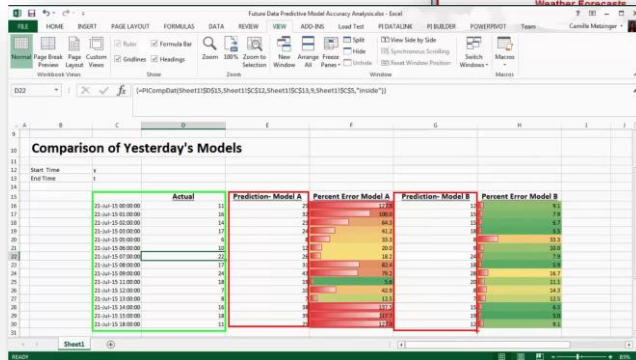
Weather Forecasts

Future Data Predictive Model Accuracy Analysis.xlsx - Excel

FILE HOME INSERT PAGE LAYOUT FORMULAS DATA REVIEW VIEW ADD-INS Load Test PI DATALINK PI BUILDER POWERPIVOT Team Camille Metzinger

Normal Page Break Preview Page Layout Custom Views Ruler Formula Bar Gridlines Headings Zoom 100% Zoom to Selection New Window Arrange All Freeze Panes Split Hide Unhide View Side by Side Synchronous Scrolling Reset Window Position Switch Windows Macros

Workbook Views Show Zoom Window Macros

D22 fx {=PICompDat(Sheet1!$D$15,Sheet1!$C$12,Sheet1!$C$13,9,Sheet1!$C$5,"inside")}

Comparison of Yesterday's Models

Start Time y
End Time t

| | Actual | Prediction- Model A | Percent Error Model A | Prediction- Model B | Percent Error Model B |
|---|---|---|---|---|---|
| 21-Jul-15 00:00:00 | 11 | 24 | 122.7 | 12 | 9.1 |
| 21-Jul-15 01:00:00 | 14 | 28 | 100.0 | 15 | 7.9 |
| 21-Jul-15 02:00:00 | 15 | 23 | 64.3 | 16 | 6.7 |
| 21-Jul-15 03:00:00 | 17 | 24 | 41.2 | 18 | 5.9 |
| 21-Jul-15 04:00:00 | 6 | 8 | 33.3 | 8 | 33.3 |
| 21-Jul-15 05:00:00 | 10 | 12 | 20.0 | 9 | 10.0 |
| 21-Jul-15 07:00:00 | 22 | 26 | 18.2 | 24 | 7.9 |
| 21-Jul-15 08:00:00 | 17 | 31 | 82.4 | 18 | 5.9 |
| 21-Jul-15 09:00:00 | 24 | 43 | 79.2 | 28 | 16.7 |
| 21-Jul-15 10:00:00 | 14 | 15 | 5.9 | 17 | 21.1 |
| 21-Jul-15 11:00:00 | 18 | 19 | 5.6 | 17 | 14.3 |
| 21-Jul-15 12:00:00 | 7 | 10 | 42.9 | 8 | 14.3 |
| 21-Jul-15 13:00:00 | 8 | 9 | 12.5 | 9 | 12.5 |
| 21-Jul-15 14:00:00 | 16 | 21 | 31.3 | 15 | 6.3 |
| 21-Jul-15 15:00:00 | 11 | 25 | 127.3 | 12 | 9.1 |
| 21-Jul-15 18:00:00 | 11 | 24 | 118.2 | 12 | 9.1 |

Sheet1

READY